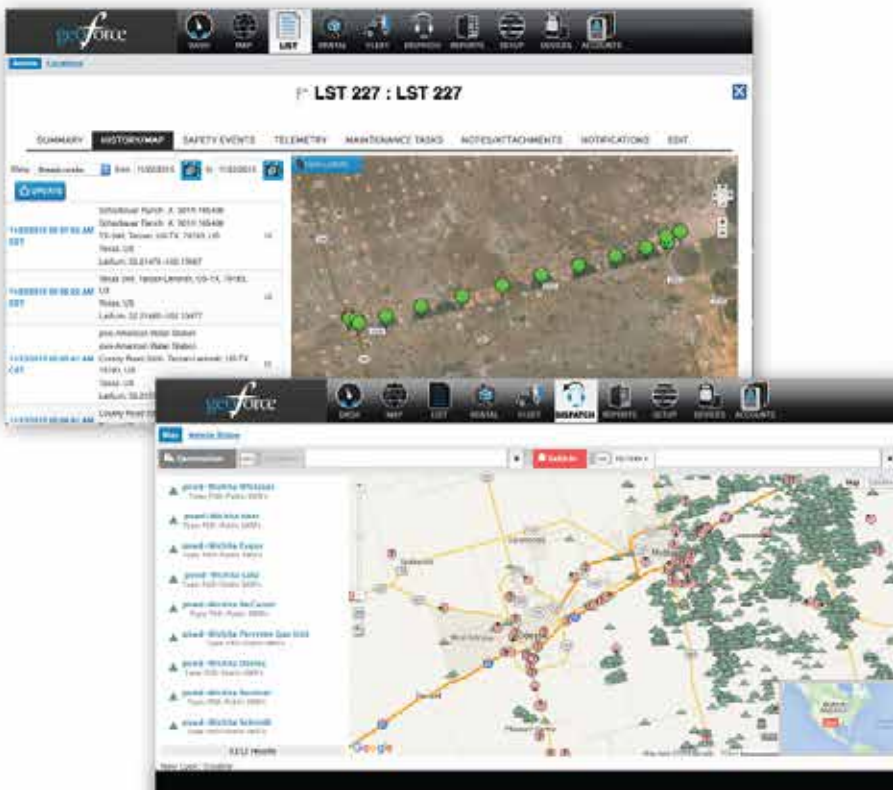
geoforce

DASH MAP LIST RENTAL FLEET DISPATCH REPORTS SETUP DEVICES ACCOUNTS

Assets Locations

LST 227 : LST 227

SUMMARY HISTORY/MAP SAFETY EVENTS TELEMETRY MAINTENANCE TASKS NOTES/ATTACHMENTS NOTIFICATIONS EDIT

UPDATE

11/23/2015 08:07:02 AM CST
Schadewar Ranch, X 7611 16549, Texas, US

11/23/2015 08:08:02 AM CST
Texas, US

11/23/2015 08:08:41 AM CST
Texas, US

geoforce

DASH MAP LIST RENTAL FLEET DISPATCH REPORTS SETUP DEVICES ACCOUNTS

Map

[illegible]

pxwd-Wichita Whitaker
pxwd-Wichita Isler
pxwd-Wichita Eagan
pxwd-Wichita Lake
pxwd-Wichita McCasker
pxwd-Wichita Permian Gas Unit
pxwd-Wichita Stiles
pxwd-Wichita Sumner
pxwd-Wichita Schmidt

Google